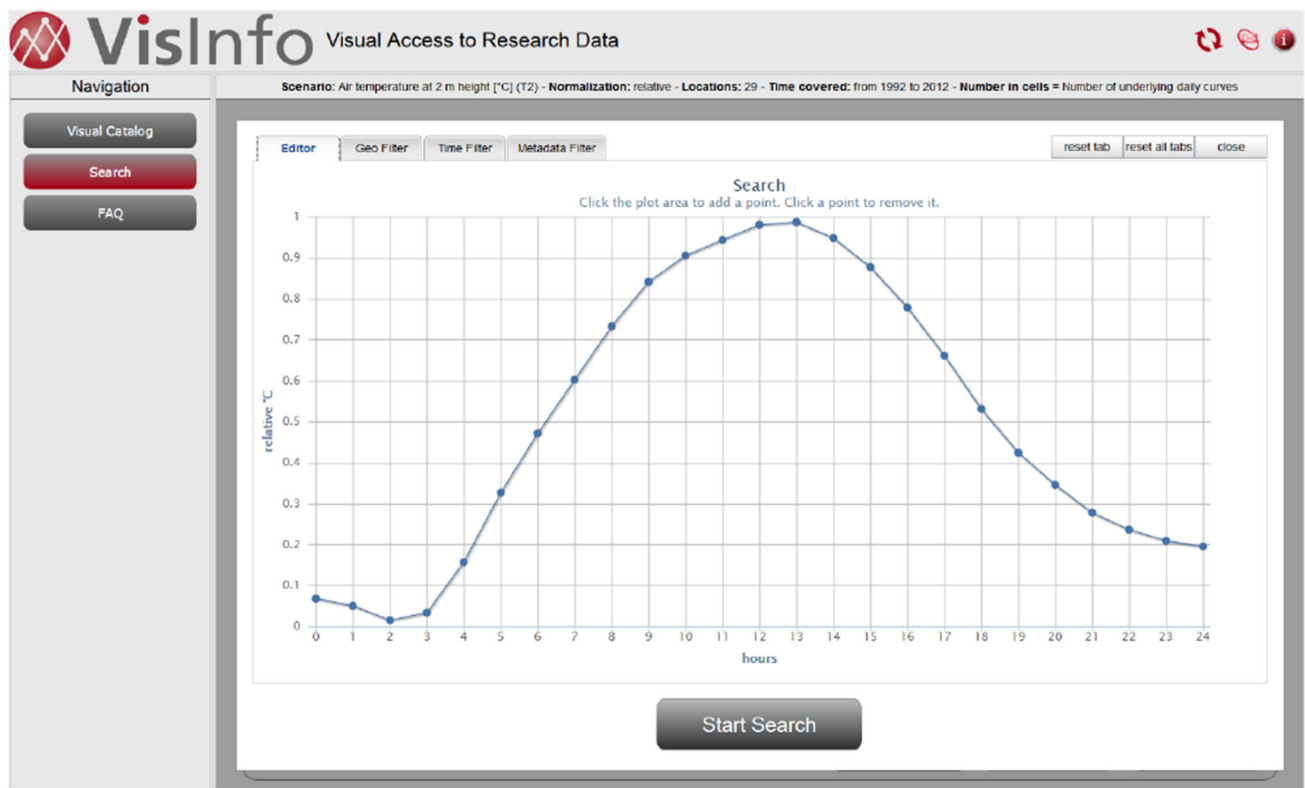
VisInfo Visual Access to Research Data

Navigation

Scenario: Air temperature at 2 m height [°C] (T2) - Normalization: relative - Locations: 29 - Time covered: from 1992 to 2012 - Number in cells = Number of underlying daily curves

Visual Catalog
Search
FAQ

Editor
Geo Filter
Time Filter
Metadata Filter

reset tab
reset all tabs
close

Search
Click the plot area to add a point. Click a point to remove it.

relative °C

1
0.9
0.8
0.7
0.6
0.5
0.4
0.3
0.2
0.1
0

0 1 2 3 4 5 6 7 8 9 10 11 12 13 14 15 16 17 18 19 20 21 22 23 24

hours

Start Search